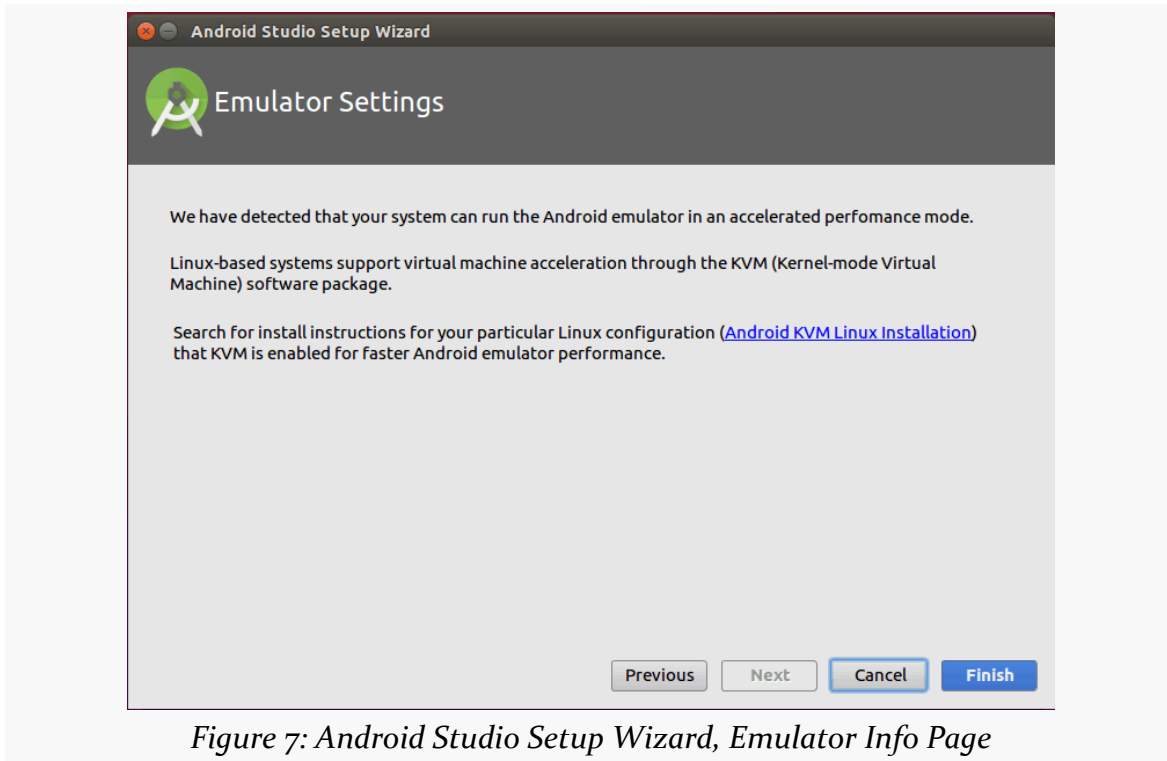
Android Studio Setup Wizard

Emulator Settings

We have detected that your system can run the Android emulator in an accelerated perfomance mode.

Linux-based systems support virtual machine acceleration through the KVM (Kernel-mode Virtual Machine) software package.

Search for install instructions for your particular Linux configuration (Android KVM Linux Installation) that KVM is enabled for faster Android emulator performance.

Previous Next Cancel Finish

Figure 7: Android Studio Setup Wizard, Emulator Info Page